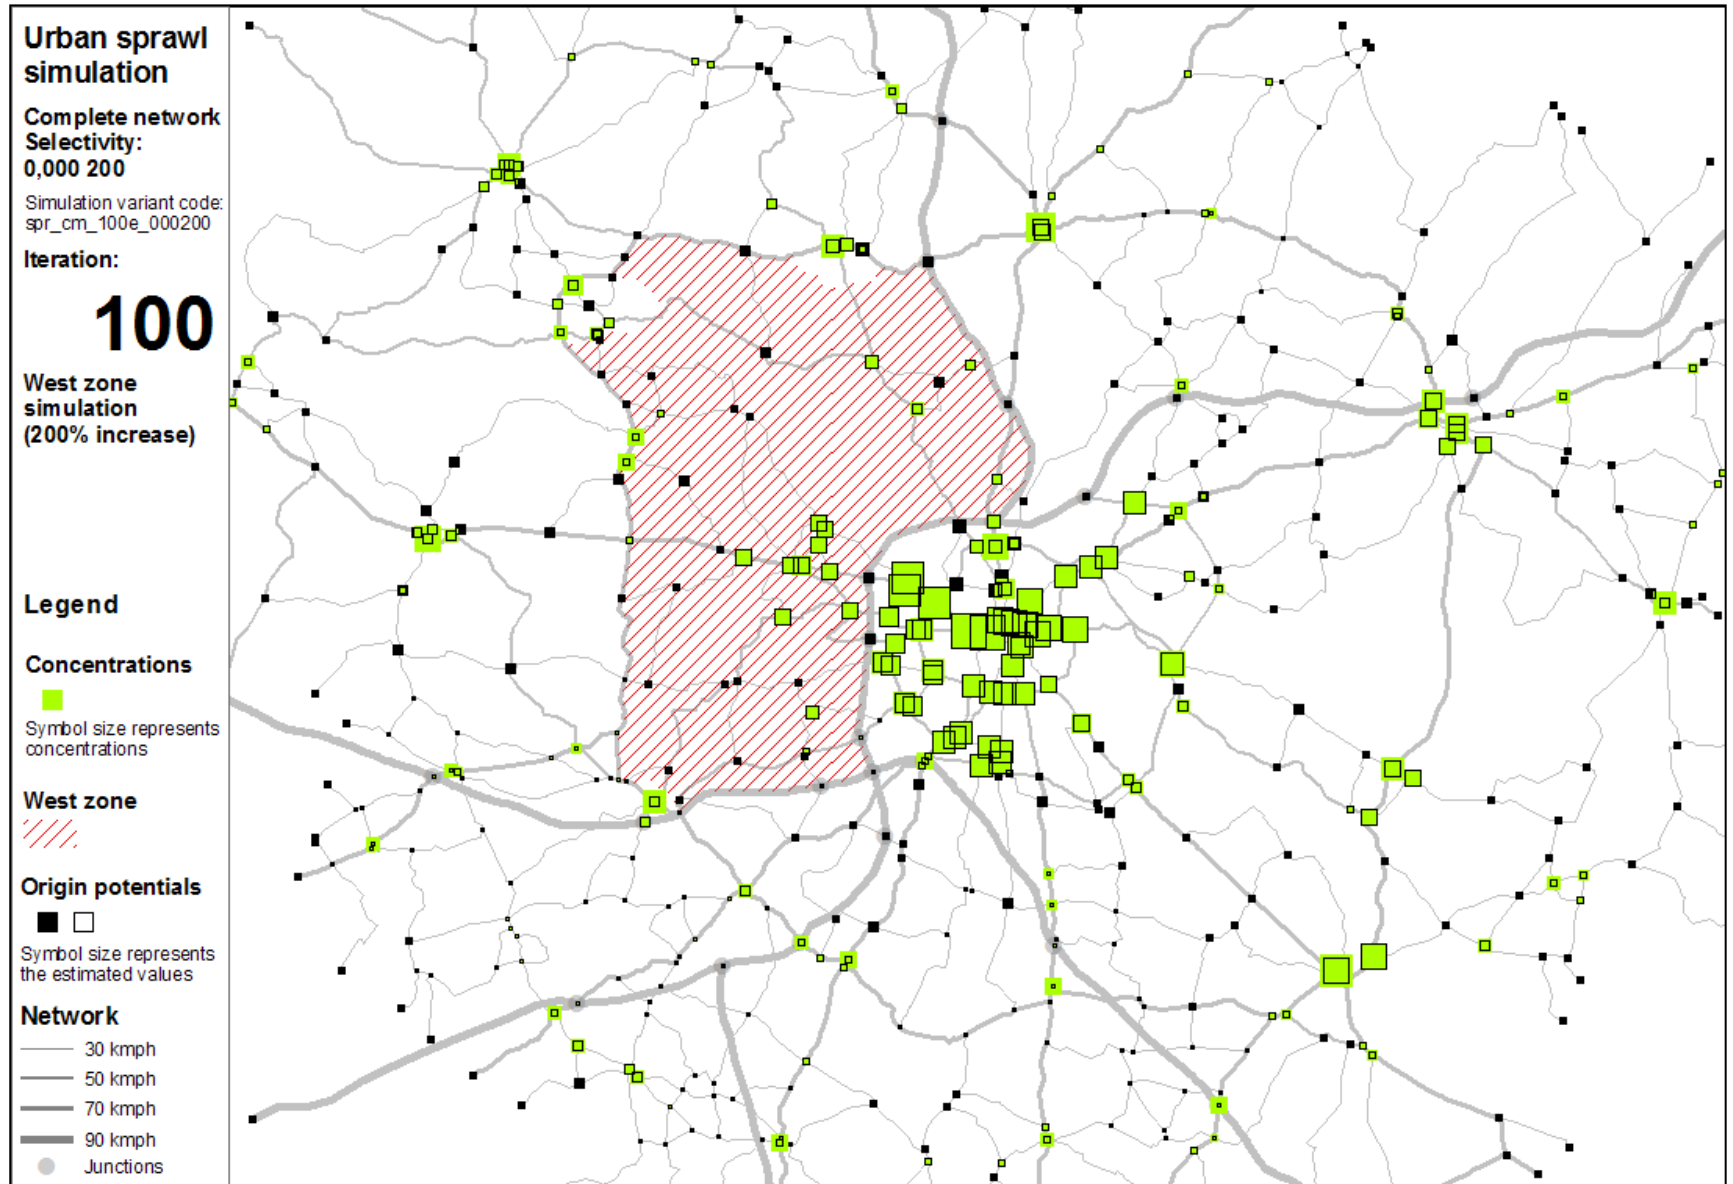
Urban sprawl simulation

Complete network Selectivity: 0,000 200

Simulation variant code: spr_cm_100e_000200

Iteration:

100

West zone simulation (200% increase)

Legend

Concentrations

Symbol size represents concentrations

West zone

Origin potentials

Symbol size represents the estimated values

Network

30 kmph
50 kmph
70 kmph
90 kmph
Junctions